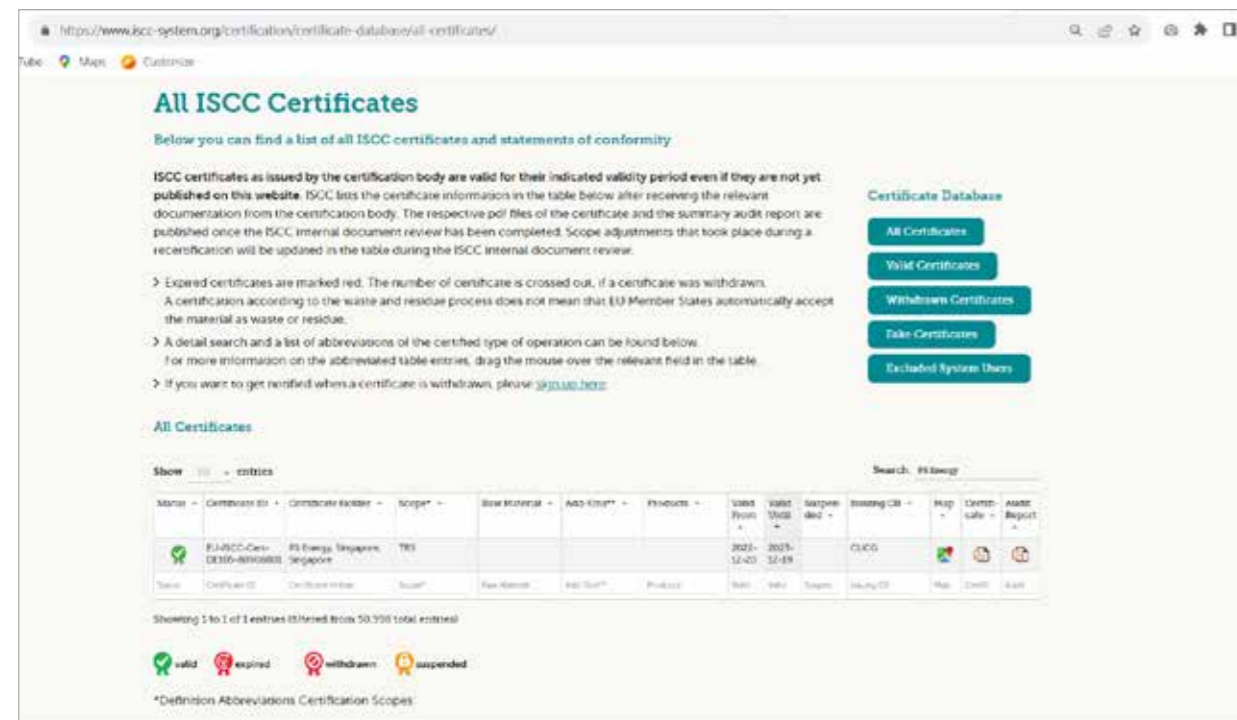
https://www.iscc-system.org/certification/certificate-database/all-certificates/

Tube Maps Customize

All ISCC Certificates

Below you can find a list of all ISCC certificates and statements of conformity

**ISCC certificates as issued by the certification body are valid for their indicated validity period even if they are not yet published on this website.** ISCC lists the certificate information in the table below after receiving the relevant documentation from the certification body. The respective pdf files of the certificate and the summary audit report are published once the ISCC internal document review has been completed. Scope adjustments that took place during a recertification will be updated in the table during the ISCC internal document review.

> Expired certificates are marked red. The number of certificate is crossed out, if a certificate was withdrawn. A certification according to the waste and residue process does not mean that EU Member States automatically accept the material as waste or residue.

> A detail search and a list of abbreviations of the certified type of operation can be found below. For more information on the abbreviated table entries, drag the mouse over the relevant field in the table.

> If you want to get notified when a certificate is withdrawn, please sign up here

Certificate Database

All Certificates

Valid Certificates

Withdrawn Certificates

Fake Certificates

Excluded System Users

All Certificates

Show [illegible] entries

Search: PS Energy

| Status | Certificate ID | Certificate Holder | Scope* | Raw Material | Add-On** | Products | Valid From | Valid Until | Suspended | Issuing CB | Map | Certificate | Audit Report |
|---|---|---|---|---|---|---|---|---|---|---|---|---|---|
| | EU-ISCC-Cert-DE105-80500800 | PS Energy, Singapore, Singapore | TRS | | | | 2022-12-20 | 2023-12-19 | | CUCG | | | |
| Status | Certificate ID | Certificate Holder | Scope* | Raw Material | Add-On** | Products | Valid | Valid | Suspen | Issuing CB | Map | Certifi | Audit |

Showing 1 to 1 of 1 entries (filtered from 50,550 total entries)

valid expired withdrawn suspended

*Definition Abbreviations Certification Scopes